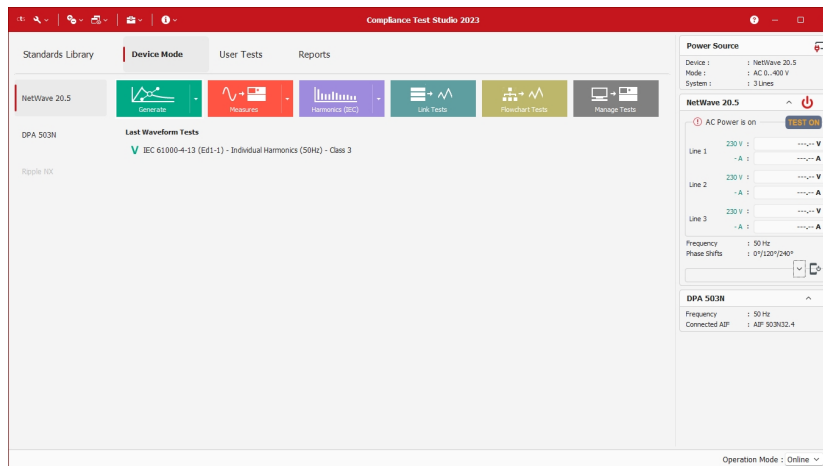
Compliance Test Studio 2023

Standards Library
Device Mode
User Tests
Reports

NetWave 20.5
DPA 503N
Ripple NX

Generate
Measures
Harmonics (IEC)
Link Tests
Flowchart Tests
Manage Tests

Last Waveform Tests
V IEC 61000-4-13 (Ed1-1) - Individual Harmonics (50Hz) - Class 3

Power Source
Device : NetWave 20.5
Mode : AC 0...400 V
System : 3 Lines

NetWave 20.5
AC Power is on
TEST ON

| | | |
|---|---|---|
| Line 1 | 230 V : | ---.-- V |
| | - A : | ---.-- A |
| Line 2 | 230 V : | ---.-- V |
| | - A : | ---.-- A |
| Line 3 | 230 V : | ---.-- V |
| | - A : | ---.-- A |

Frequency : 50 Hz
Phase Shifts : 0°/120°/240°

DPA 503N
Frequency : 50 Hz
Connected AIF : AIF 503N32.4

Operation Mode : Online